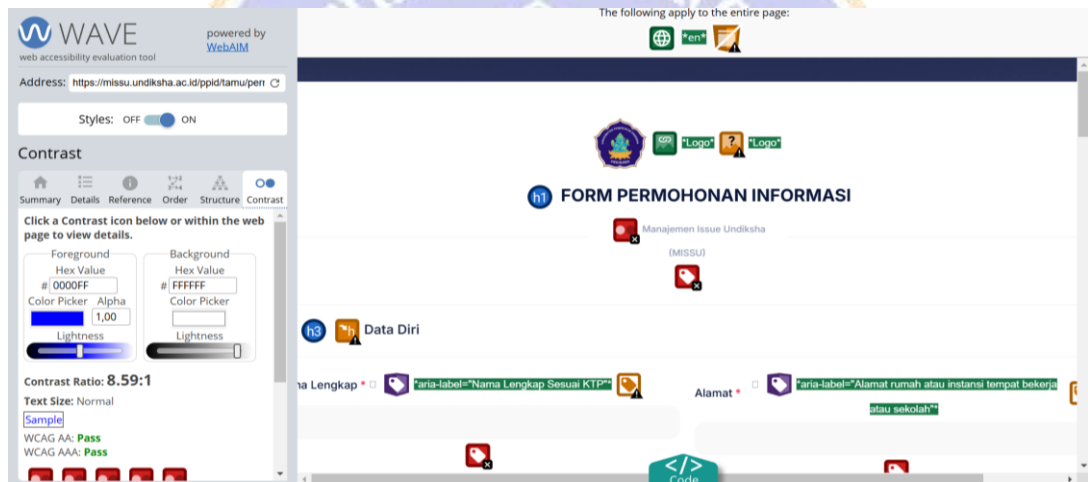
WAVE
web accessibility evaluation tool
powered by WebAIM

Address: https://missu.undiksha.ac.id/ppid/tamu/pern

Styles: OFF ON

Contrast

Summary Details Reference Order Structure Contrast

Click a Contrast icon below or within the web page to view details.

Foreground
Hex Value
# 0000FF
Color Picker Alpha
1,00
Lightness

Background
Hex Value
# FFFFFF
Color Picker
Lightness

Contrast Ratio: 8.59:1
Text Size: Normal
Sample
WCAG AA: Pass
WCAG AAA: Pass

The following apply to the entire page:
*en*

*Logo* *Logo*

h1 FORM PERMOHONAN INFORMASI

Manajemen Issue Undiksha
(MISSU)

h3 Data Diri

na Lengkap * *aria-label="Nama Lengkap Sesuai KTP"*

Alamat * *aria-label="Alamat rumah atau instansi tempat bekerja atau sekolah"*

Code